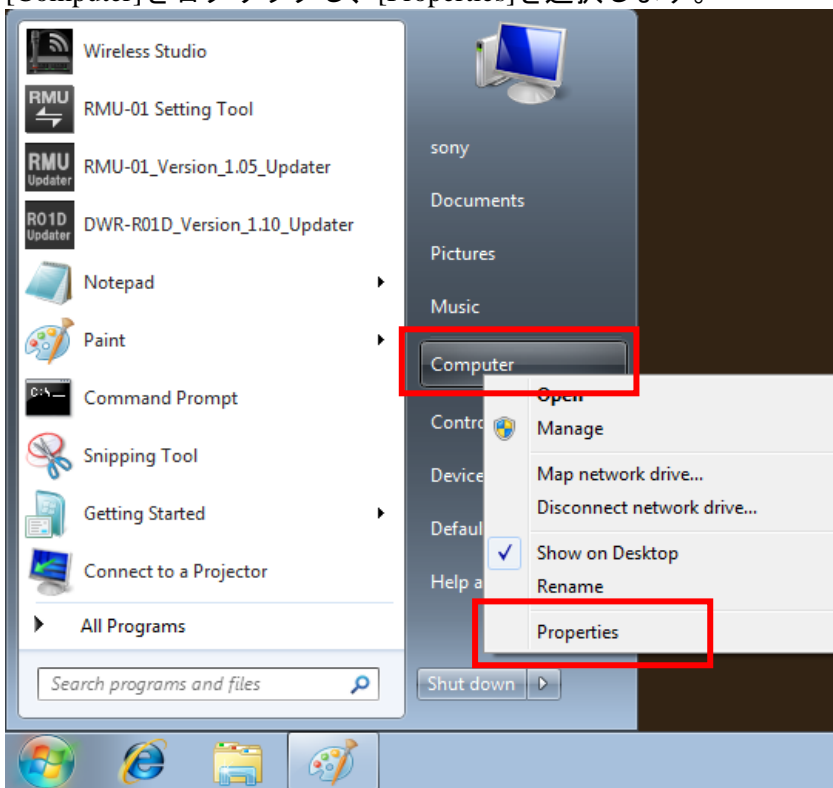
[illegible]

Wireless Studio
RMU
RMU-01 Setting Tool
RMU Updater
RMU-01_Version_1.05_Updater
R01D Updater
DWR-R01D_Version_1.10_Updater
Notepad
Paint
Command Prompt
Snipping Tool
Getting Started
Connect to a Projector
All Programs
Search programs and files

sony
Documents
Pictures
Music
Computer
Contro
Device
Defaul
Help a
Shut down

Open
Manage
Map network drive...
Disconnect network drive...
Show on Desktop
Rename
Properties